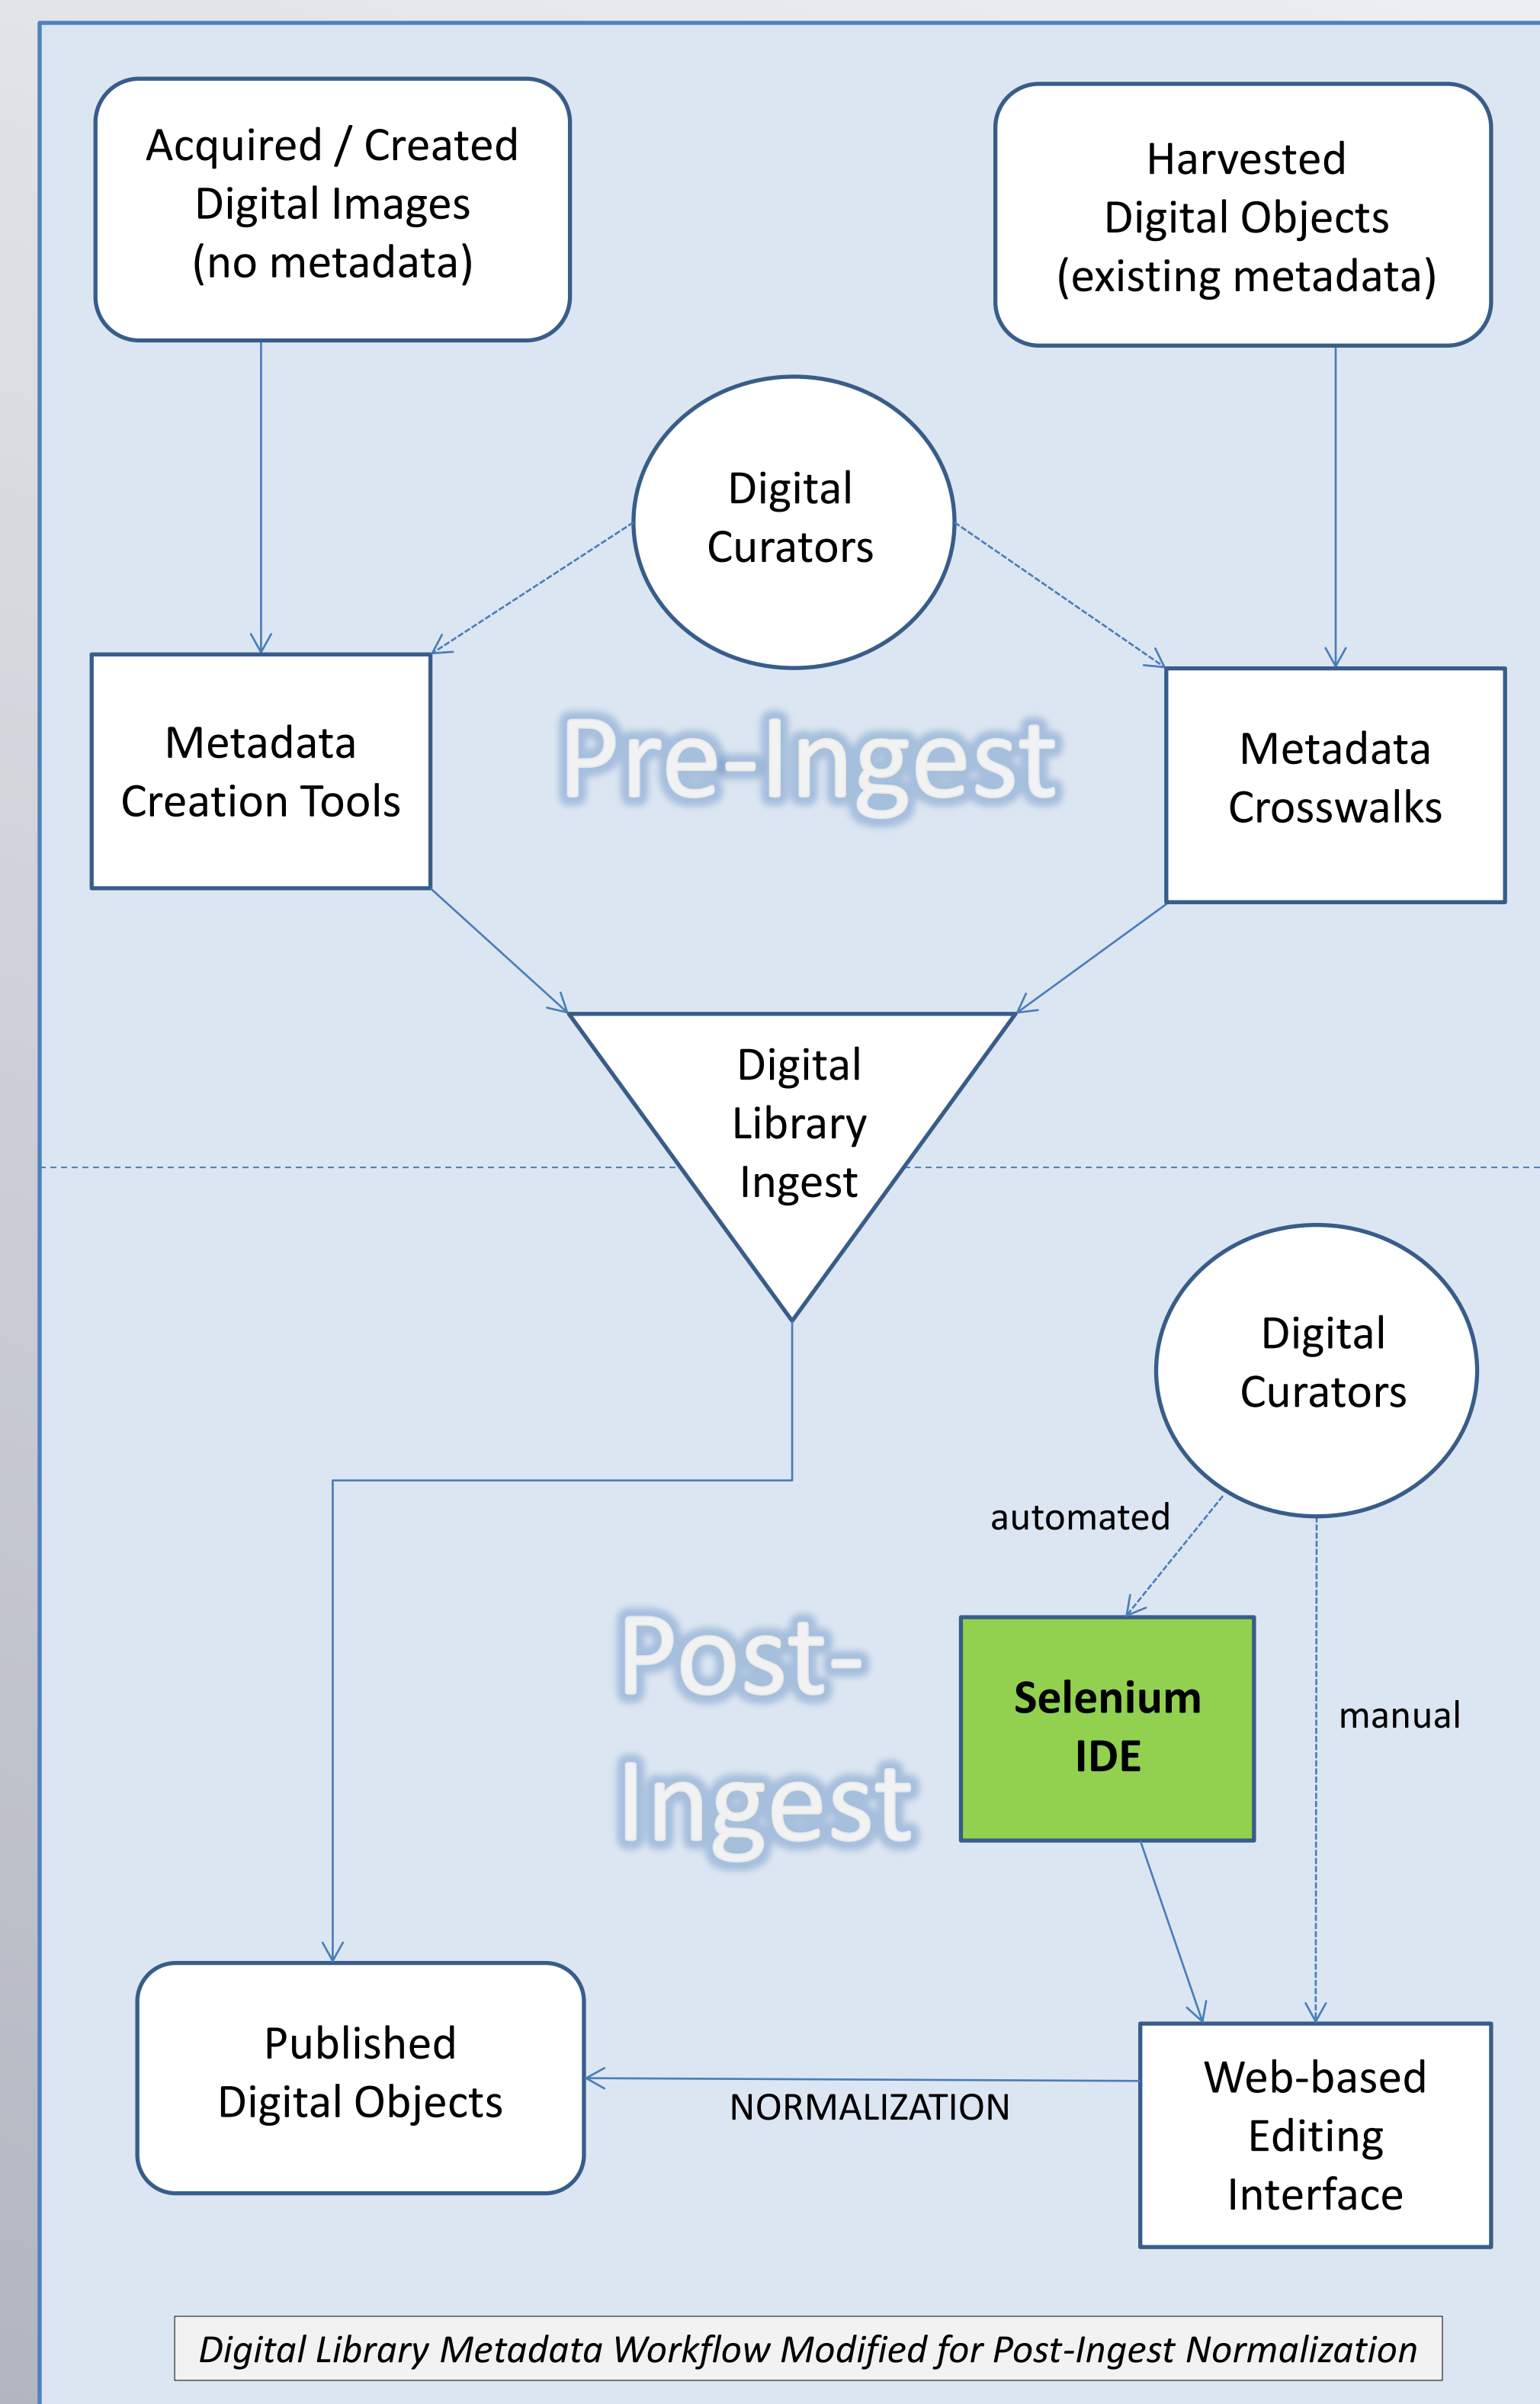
Acquired / Created Digital Images (no metadata)

Harvested Digital Objects (existing metadata)

Digital Curators

Metadata Creation Tools

Pre-Ingest

Metadata Crosswalks

Digital Library Ingest

Digital Curators

automated

Post-Ingest

Selenium IDE

manual

Published Digital Objects

NORMALIZATION

Web-based Editing Interface

Digital Library Metadata Workflow Modified for Post-Ingest Normalization